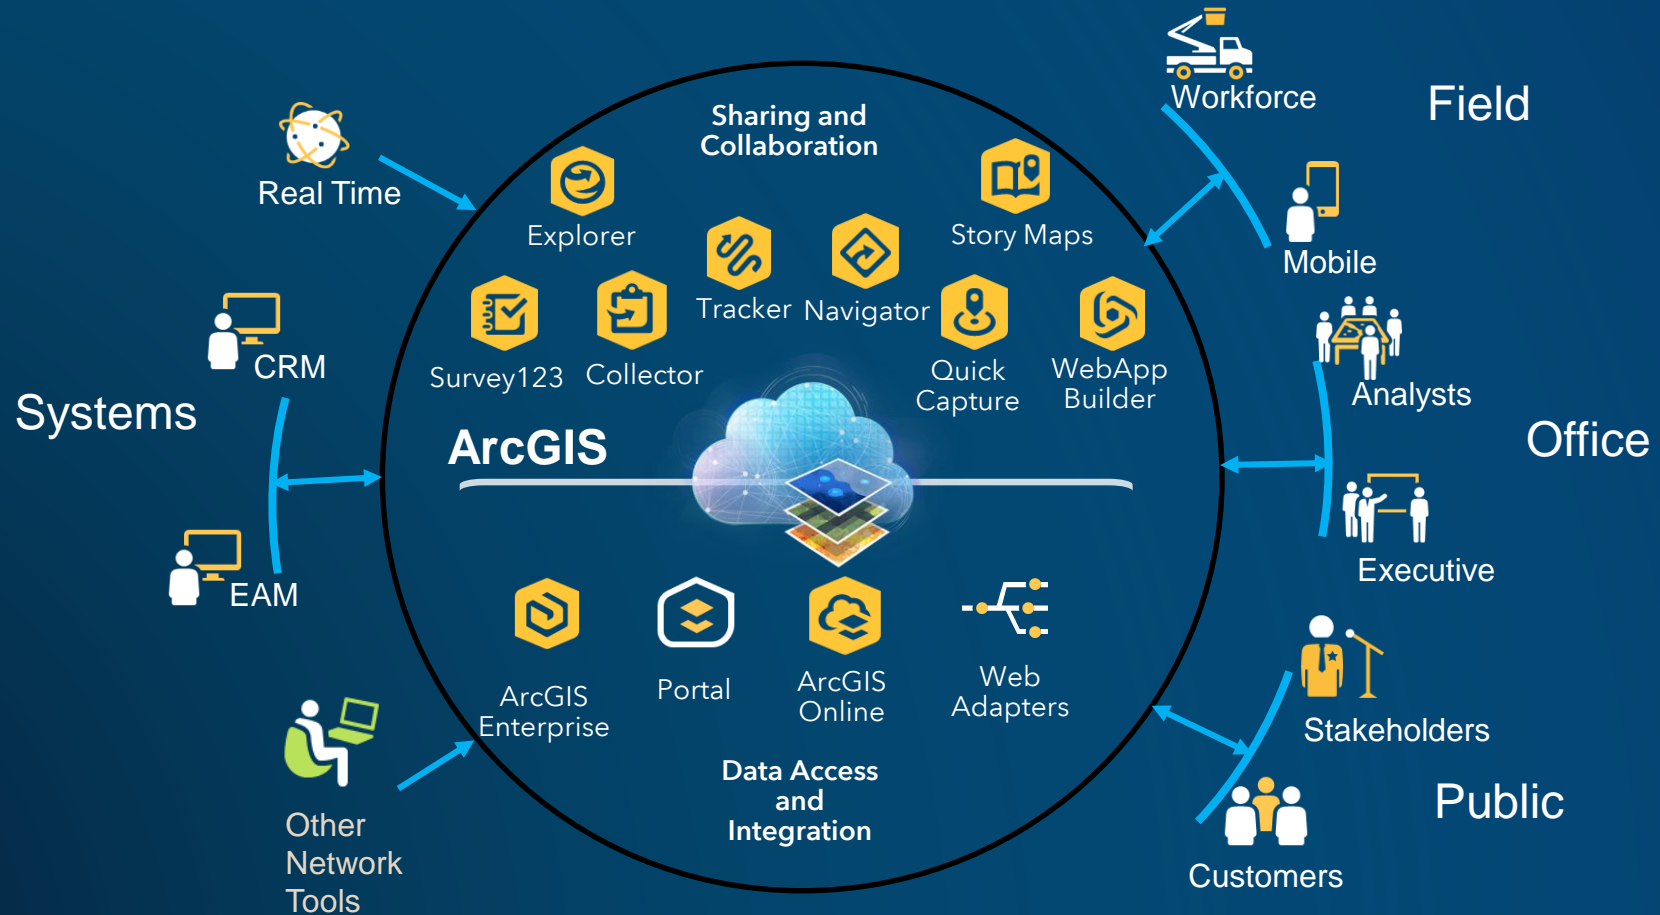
Real Time

CRM

Systems

EAM

Other Network Tools

Sharing and Collaboration

Explorer

Tracker

Navigator

Story Maps

Survey123

Collector

Quick Capture

WebApp Builder

ArcGIS

ArcGIS Enterprise

Portal

ArcGIS Online

Web Adapters

Data Access and Integration

Workforce

Field

Mobile

Analysts

Office

Executive

Stakeholders

Public

Customers